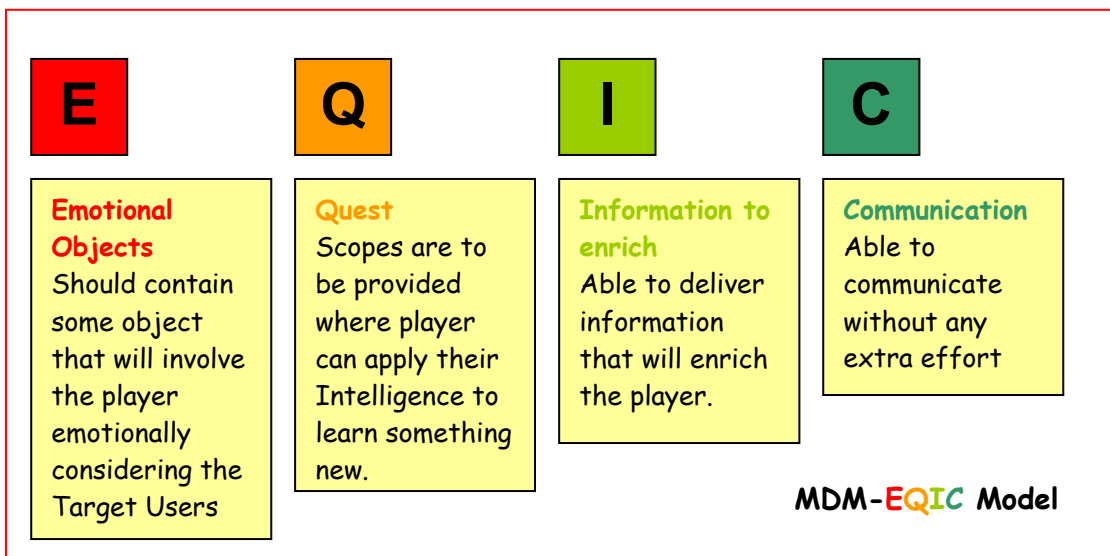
E

Q

I

C

Emotional Objects
Should contain some object that will involve the player emotionally considering the Target Users

Quest
Scopes are to be provided where player can apply their Intelligence to learn something new.

Information to enrich
Able to deliver information that will enrich the player.

Communication
Able to communicate without any extra effort

MDM-EQIC Model